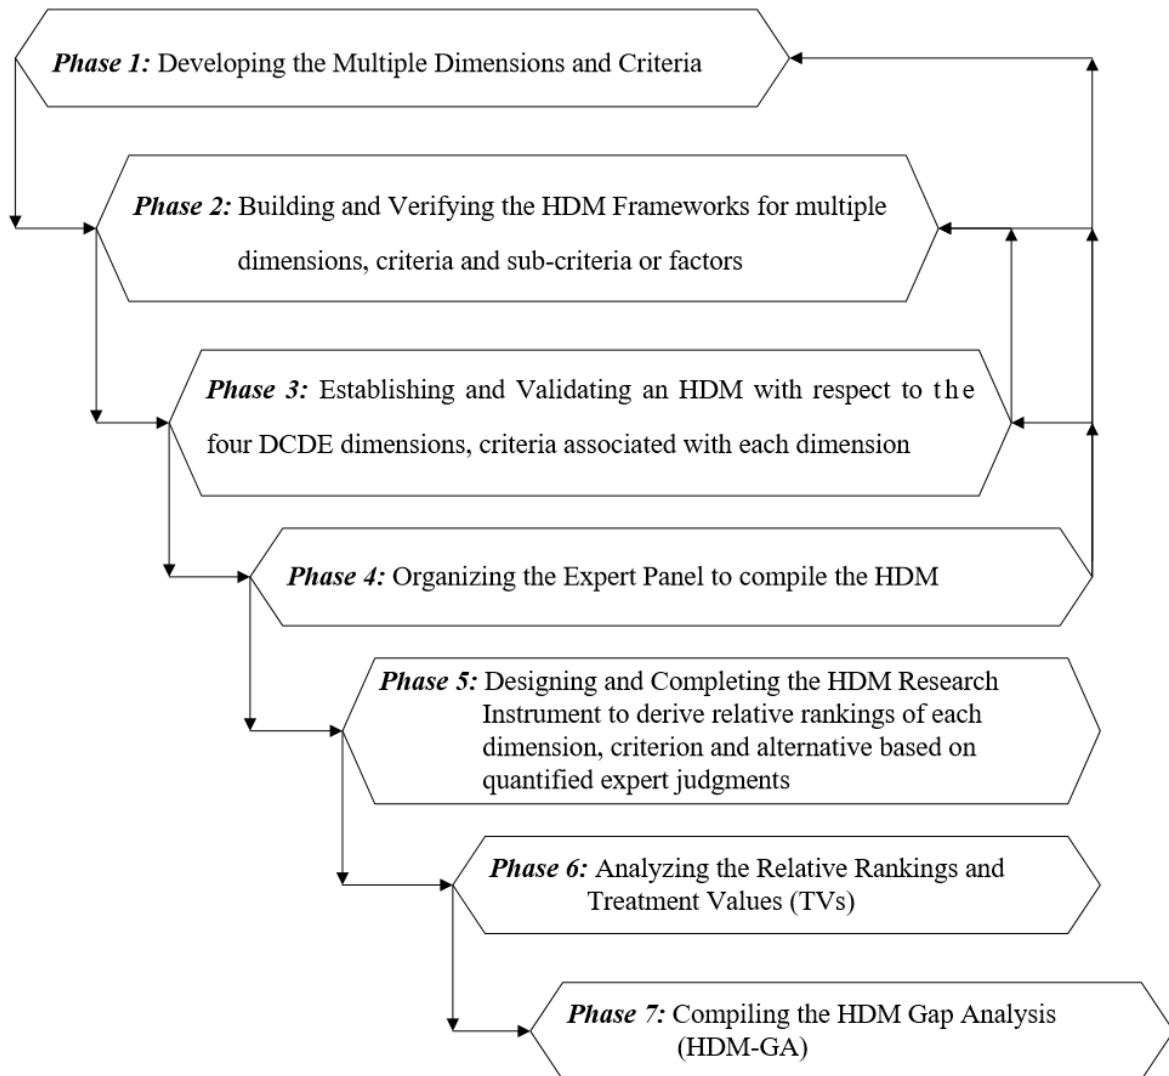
***Phase 1:*** Developing the Multiple Dimensions and Criteria

***Phase 2:*** Building and Verifying the HDM Frameworks for multiple dimensions, criteria and sub-criteria or factors

***Phase 3:*** Establishing and Validating an HDM with respect to the four DCDE dimensions, criteria associated with each dimension

***Phase 4:*** Organizing the Expert Panel to compile the HDM

***Phase 5:*** Designing and Completing the HDM Research Instrument to derive relative rankings of each dimension, criterion and alternative based on quantified expert judgments

***Phase 6:*** Analyzing the Relative Rankings and Treatment Values (TVs)

***Phase 7:*** Compiling the HDM Gap Analysis (HDM-GA)